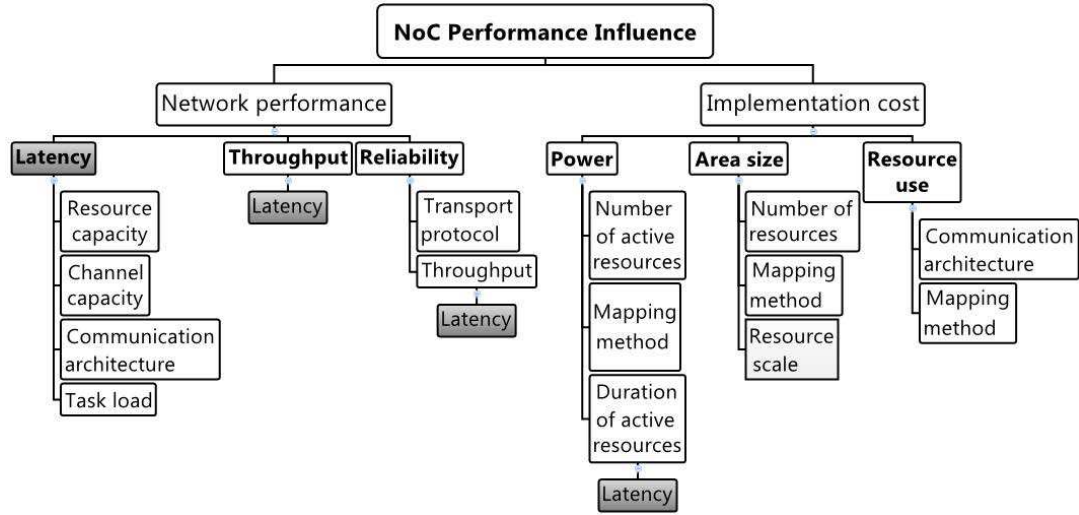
NoC Performance Influence

Network performance

Latency

Resource capacity

Channel capacity

Communication architecture

Task load

Throughput

Latency

Reliability

Transport protocol

Throughput

Latency

Implementation cost

Power

Number of active resources

Mapping method

Duration of active resources

Latency

Area size

Number of resources

Mapping method

Resource scale

Resource use

Communication architecture

Mapping method